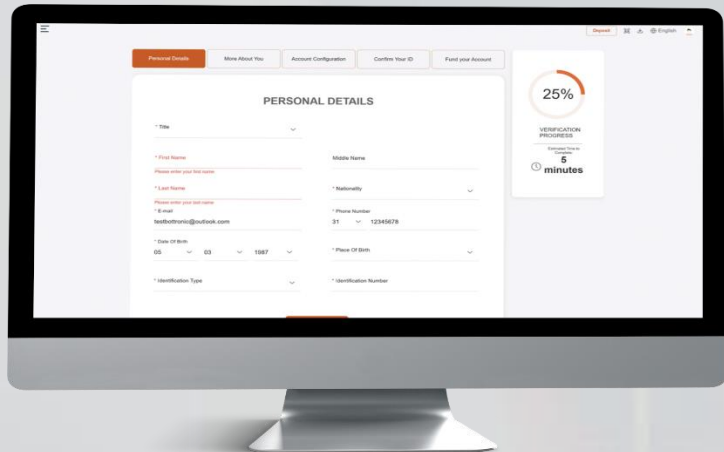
Deposit English

Personal Details
More About You
Account Configuration
Confirm Your ID
Fund your Account

PERSONAL DETAILS

* Title

* First Name
Please enter your first name

Middle Name

* Last Name
Please enter your last name

* Nationality

* E-mail
testbotronic@outlook.com

* Phone Number
31 12345678

* Date Of Birth
05 03 1987

* Place Of Birth

* Identification Type

* Identification Number

25%

VERIFICATION PROGRESS

Estimated Time to Complete

5 minutes